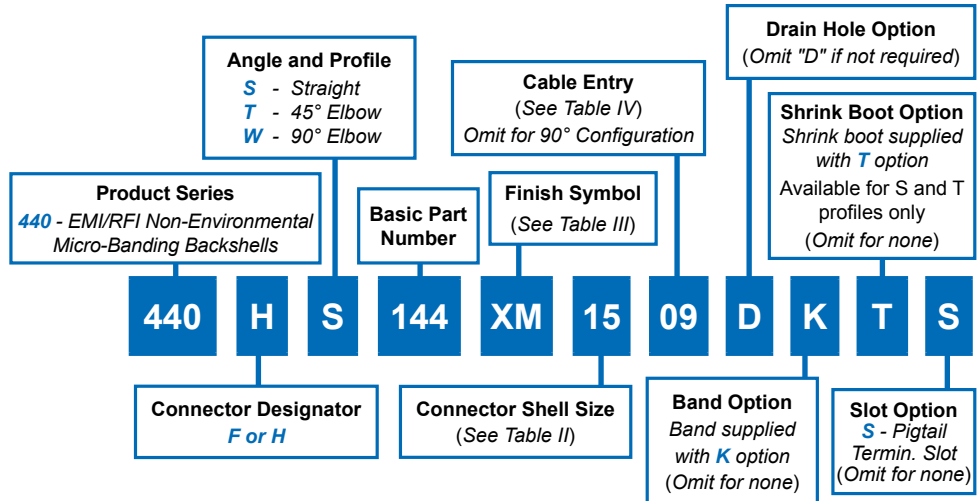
Product Series
440 - EMI/RFI Non-Environmental Micro-Banding Backshells

Angle and Profile
S - Straight
T - 45° Elbow
W - 90° Elbow

Basic Part Number

Cable Entry
(See Table IV)
Omit for 90° Configuration

Finish Symbol
(See Table III)

Drain Hole Option
(Omit "D" if not required)

Shrink Boot Option
Shrink boot supplied with T option
Available for S and T profiles only
(Omit for none)

440 H S 144 XM 15 09 D K T S

Connector Designator
F or H

Connector Shell Size
(See Table II)

Band Option
Band supplied with K option
(Omit for none)

Slot Option
S - Pigtail Termin. Slot
(Omit for none)